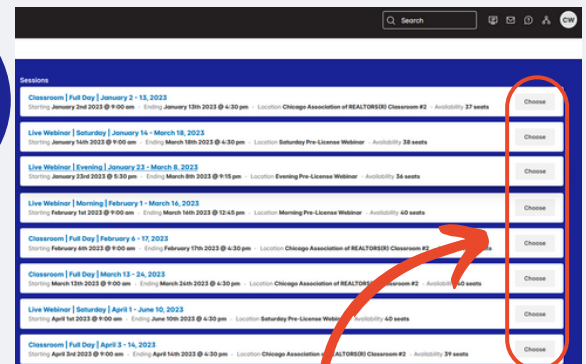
Search

CW

Sessions

Classroom | Full Day | January 2 - 13, 2023
Starting January 2nd 2023 @ 9:00 am · Ending January 13th 2023 @ 4:30 pm · Location Chicago Association of REALTORS(R) Classroom #2 · Availability 37 seats
Choose

Live Webinar | Saturday | January 14 - March 18, 2023
Starting January 14th 2023 @ 9:00 am · Ending March 18th 2023 @ 4:30 pm · Location Saturday Pre-License Webinar · Availability 38 seats
Choose

Live Webinar | Evening | January 23 - March 8, 2023
Starting January 23rd 2023 @ 5:30 pm · Ending March 8th 2023 @ 9:15 pm · Location Evening Pre-License Webinar · Availability 36 seats
Choose

Live Webinar | Morning | February 1 - March 16, 2023
Starting February 1st 2023 @ 9:00 am · Ending March 16th 2023 @ 12:45 pm · Location Morning Pre-License Webinar · Availability 40 seats
Choose

Classroom | Full Day | February 6 - 17, 2023
Starting February 6th 2023 @ 9:00 am · Ending February 17th 2023 @ 4:30 pm · Location Chicago Association of REALTORS(R) Classroom #2 · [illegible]
Choose

Classroom | Full Day | March 13 - 24, 2023
Starting March 13th 2023 @ 9:00 am · Ending March 24th 2023 @ 4:30 pm · Location Chicago Association of REALTORS(R) Classroom #2 · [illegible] 40 seats
Choose

Live Webinar | Saturday | April 1 - June 10, 2023
Starting April 1st 2023 @ 9:00 am · Ending June 10th 2023 @ 4:30 pm · Location Saturday Pre-License Webinar · Availability 40 seats
Choose

Classroom | Full Day | April 3 - 14, 2023
Starting April 3rd 2023 @ 9:00 am · Ending April 14th 2023 @ 4:30 pm · Location Chicago Association of REALTORS(R) Classroom #2 · Availability 39 seats
Choose